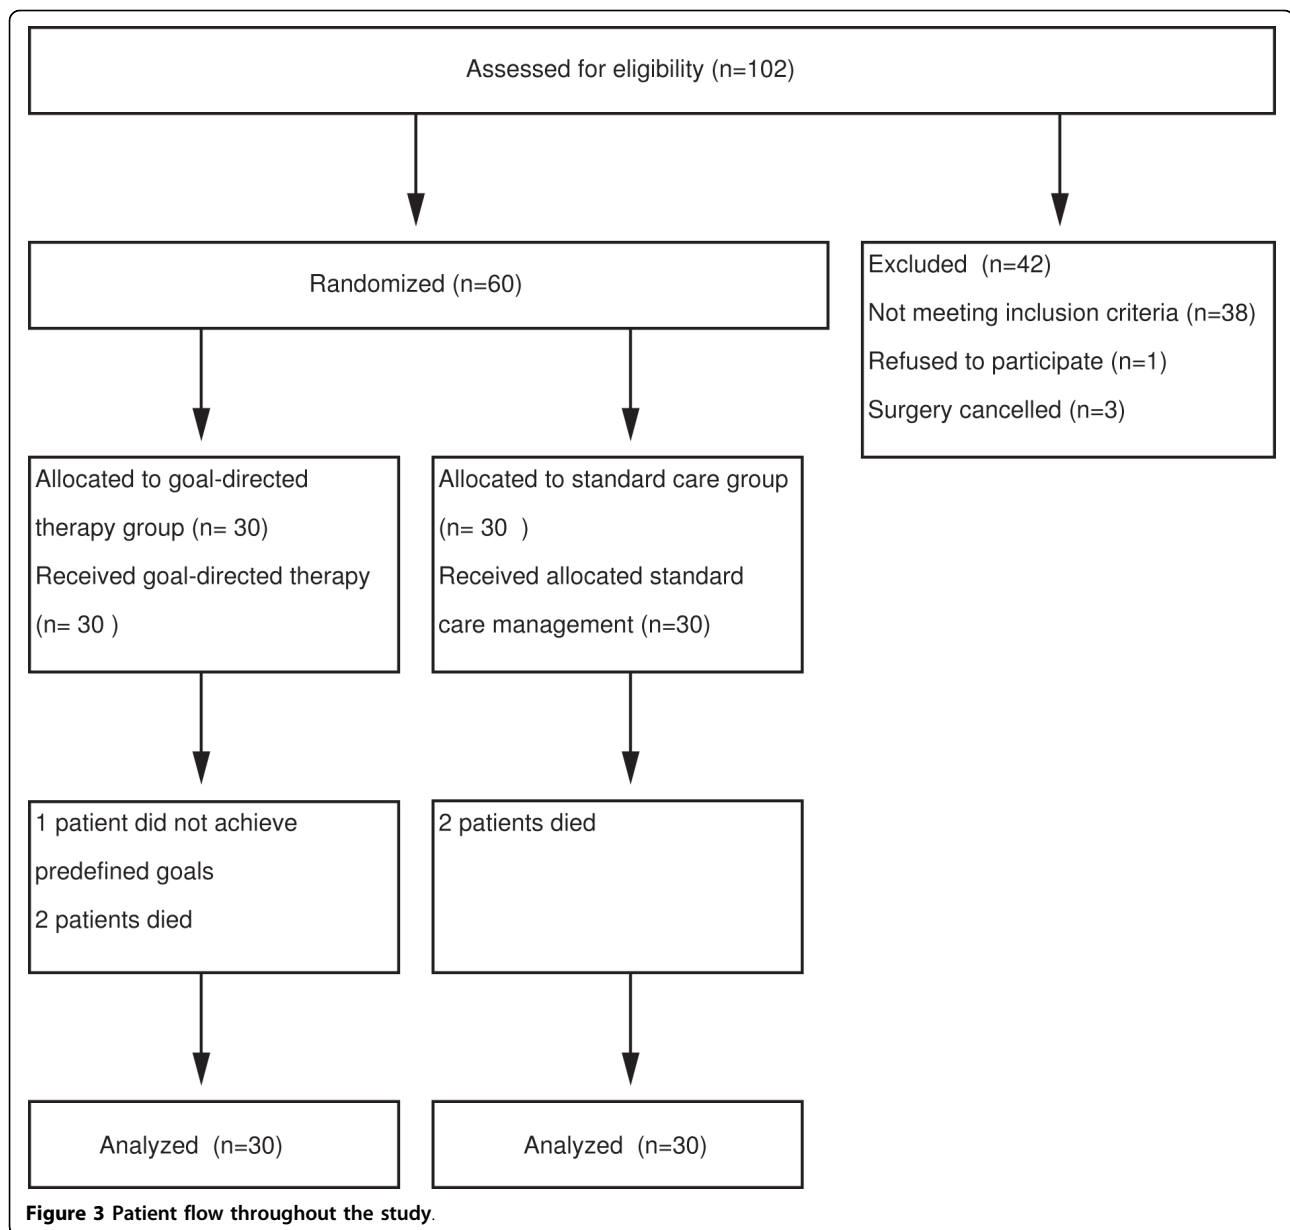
Assessed for eligibility (n=102)

Randomized (n=60)

Excluded (n=42)
Not meeting inclusion criteria (n=38)
Refused to participate (n=1)
Surgery cancelled (n=3)

Allocated to goal-directed therapy group (n= 30)
Received goal-directed therapy (n= 30 )

Allocated to standard care group (n= 30 )
Received allocated standard care management (n=30)

1 patient did not achieve predefined goals
2 patients died

2 patients died

Analyzed (n=30)

Analyzed (n=30)

Figure 3 Patient flow throughout the study.